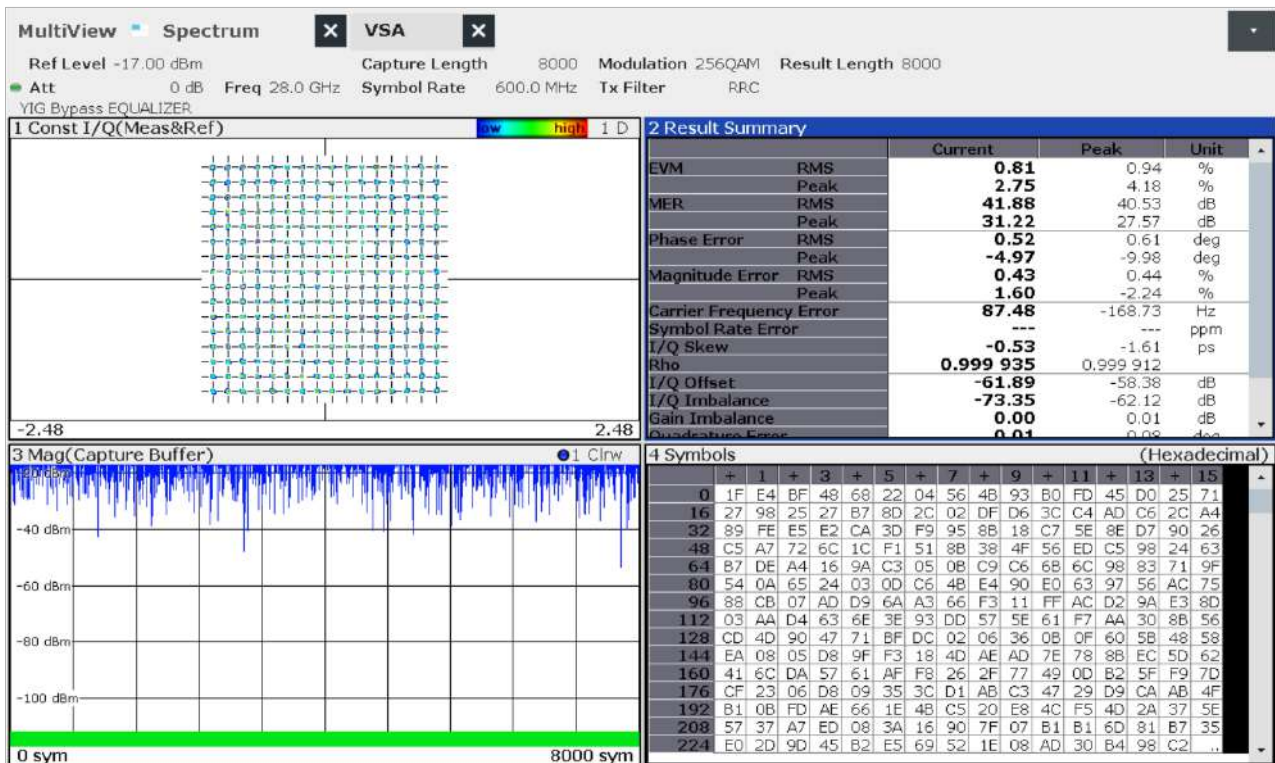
MultiView Spectrum VSA

Ref Level -17.00 dBm Capture Length 8000 Modulation 256QAM Result Length 8000
Att 0 dB Freq 28.0 GHz Symbol Rate 600.0 MHz Tx Filter RRC
YIG Bypass EQUALIZER

1 Const I/Q(Meas&Ref) low high 1 D

-2.48 2.48

2 Result Summary

| | | Current | Peak | Unit |
|---|---|---|---|---|
| EVM | RMS | 0.81 | 0.94 | % |
| | Peak | 2.75 | 4.18 | % |
| MER | RMS | 41.88 | 40.53 | dB |
| | Peak | 31.22 | 27.57 | dB |
| Phase Error | RMS | 0.52 | 0.61 | deg |
| | Peak | -4.97 | -9.98 | deg |
| Magnitude Error | RMS | 0.43 | 0.44 | % |
| | Peak | 1.60 | -2.24 | % |
| Carrier Frequency Error | | 87.48 | -168.73 | Hz |
| Symbol Rate Error | | --- | --- | ppm |
| I/Q Skew | | -0.53 | -1.61 | ps |
| Rho | | 0.999 935 | 0.999 912 | |
| I/Q Offset | | -61.89 | -58.38 | dB |
| I/Q Imbalance | | -73.35 | -62.12 | dB |
| Gain Imbalance | | 0.00 | 0.01 | dB |
| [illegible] | | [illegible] | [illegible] | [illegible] |

3 Mag(Capture Buffer) 1 Clrw

-20 dBm
-40 dBm
-60 dBm
-80 dBm
-100 dBm
0 sym 8000 sym

4 Symbols (Hexadecimal)

| | + | 1 | + | 3 | + | 5 | + | 7 | + | 9 | + | 11 | + | 13 | + | 15 |
|---|---|---|---|---|---|---|---|---|---|---|---|---|---|---|---|---|
| 0 | 1F | E4 | BF | 48 | 68 | 22 | 04 | 56 | 4B | 93 | B0 | FD | 45 | D0 | 25 | 71 |
| 16 | 27 | 98 | 25 | 27 | B7 | 8D | 2C | 02 | DF | D6 | 3C | C4 | AD | C6 | 2C | A4 |
| 32 | 89 | FE | E5 | E2 | CA | 3D | F9 | 95 | 8B | 18 | C7 | 5E | 8E | D7 | 90 | 26 |
| 48 | C5 | A7 | 72 | 6C | 1C | F1 | 51 | 8B | 38 | 4F | 56 | ED | C5 | 98 | 24 | 63 |
| 64 | B7 | DE | A4 | 16 | 9A | C3 | 05 | 0B | C9 | C6 | 6B | 6C | 98 | 83 | 71 | 9F |
| 80 | 54 | 0A | 65 | 24 | 03 | 0D | C6 | 4B | E4 | 90 | E0 | 63 | 97 | 56 | AC | 75 |
| 96 | 88 | CB | 07 | AD | D9 | 6A | A3 | 66 | F3 | 11 | FF | AC | D2 | 9A | E3 | 8D |
| 112 | 03 | AA | D4 | 63 | 6E | 3E | 93 | DD | 57 | 5E | 61 | F7 | AA | 30 | 8B | 56 |
| 128 | CD | 4D | 90 | 47 | 71 | BF | DC | 02 | 06 | 36 | 0B | 0F | 60 | 5B | 48 | 58 |
| 144 | EA | 08 | 05 | D8 | 9F | F3 | 18 | 4D | AE | AD | 7E | 78 | 8B | EC | 5D | 62 |
| 160 | 41 | 6C | DA | 57 | 61 | AF | F8 | 26 | 2F | 77 | 49 | 0D | B2 | 5F | F9 | 7D |
| 176 | CF | 23 | 06 | D8 | 09 | 35 | 3C | D1 | AB | C3 | 47 | 29 | D9 | CA | AB | 4F |
| 192 | B1 | 0B | FD | AE | 66 | 1E | 4B | C5 | 20 | E8 | 4C | F5 | 4D | 2A | 37 | 5E |
| 208 | 57 | 37 | A7 | ED | 08 | 3A | 16 | 90 | 7F | 07 | B1 | B1 | 6D | 81 | B7 | 35 |
| 224 | E0 | 2D | 9D | 45 | B2 | E5 | 69 | 52 | 1E | 08 | AD | 30 | B4 | 98 | C2 | .. |